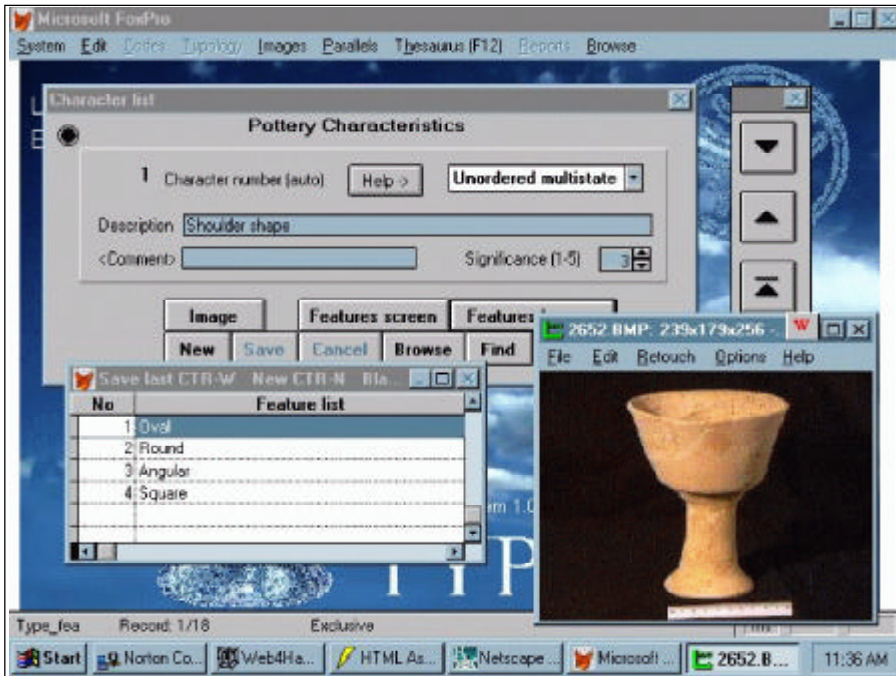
Microsoft FoxPro

System Edit Codes Typology Images Parallels Thesaurus (F12) Reports Browse

Character list

Pottery Characteristics

1 Character number (auto) Help -> Unordered multistate

Description Shoulder shape

<Comment>

Significance (1-5) 3

Image Features screen Features

New Save Cancel Browse Find

Save last CTR-W New CTR-N Bla...

| No | Feature list |
|---|---|
| 1 | Oval |
| 2 | Round |
| 3 | Angular |
| 4 | Square |

2652 BMP: 239x179x256 -

File Edit Retouch Options Help

m 1.0

T P

Type_fea Record: 1/18 Exclusive

Start Norton Co... Web4Ha... HTML As... Netscape ... Microsoft ... 2652.B... 11:36 AM